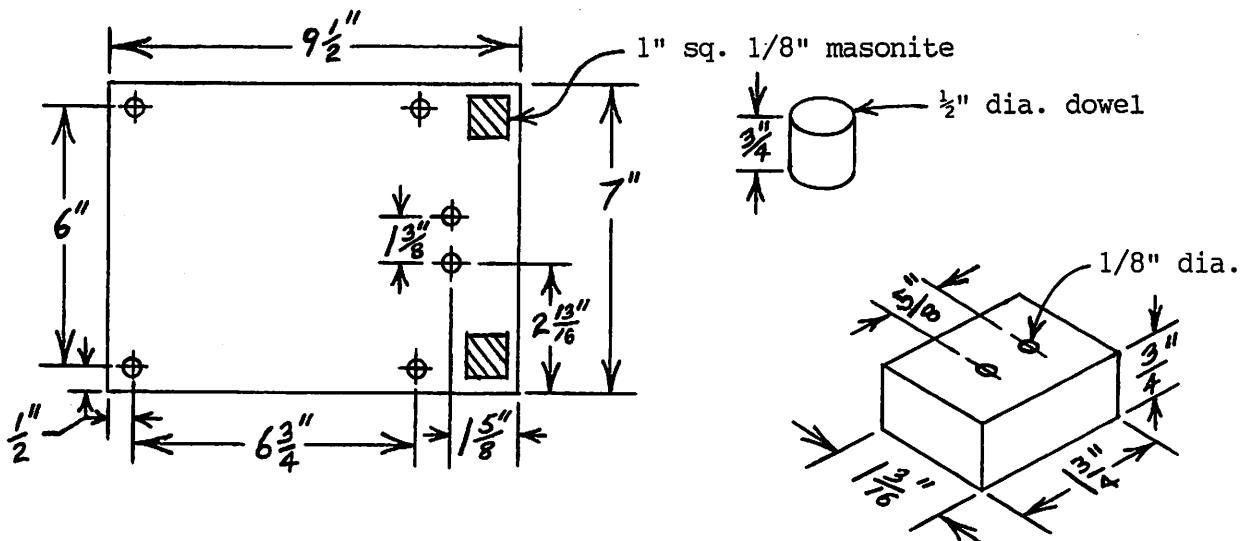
$9\frac{1}{2}''$

1" sq. 1/8" masonite

$\frac{3}{4}''$

½" dia. dowel

$6''$

$7''$

$1\frac{3}{8}''$

$2\frac{13}{16}''$

1/8" dia.

$\frac{5}{8}$

$\frac{3}{4}''$

$\frac{1}{2}''$

$6\frac{3}{4}''$

$1\frac{5}{8}''$

$1\frac{3}{16}''$

$1\frac{3}{4}''$